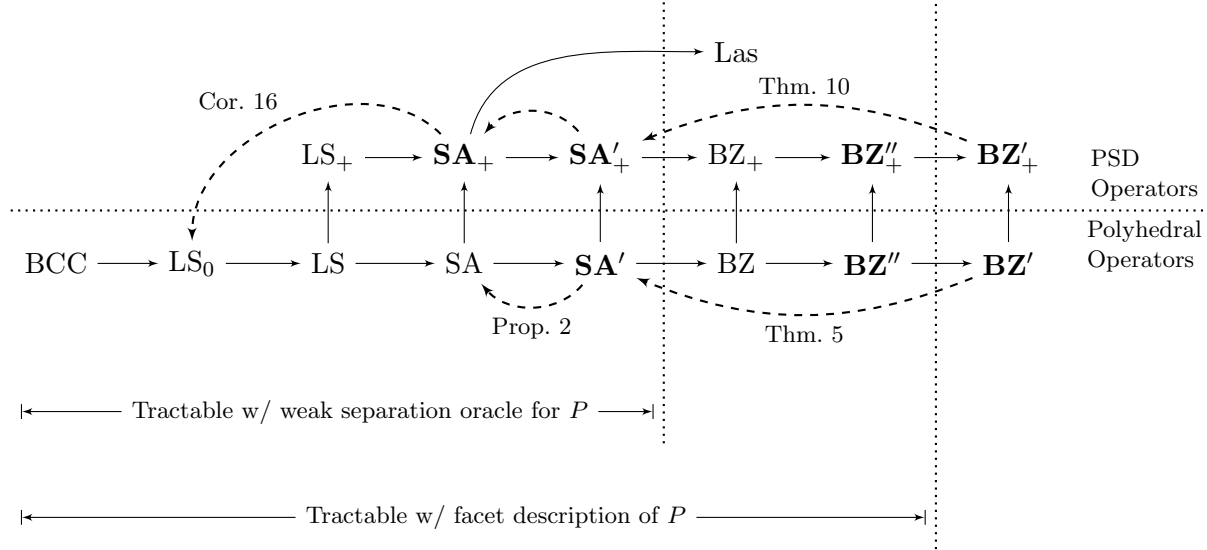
Las

Cor. 16

Thm. 10

$\mathrm{LS}_+$ $\mathbf{SA}_+$ $\mathbf{SA}'_+$ $\mathrm{BZ}_+$ $\mathbf{BZ}''_+$ $\mathbf{BZ}'_+$

PSD Operators

Polyhedral Operators

BCC $\mathrm{LS}_0$ LS SA $\mathbf{SA}'$ BZ $\mathbf{BZ}''$ $\mathbf{BZ}'$

Prop. 2

Thm. 5

Tractable w/ weak separation oracle for $P$

Tractable w/ facet description of $P$